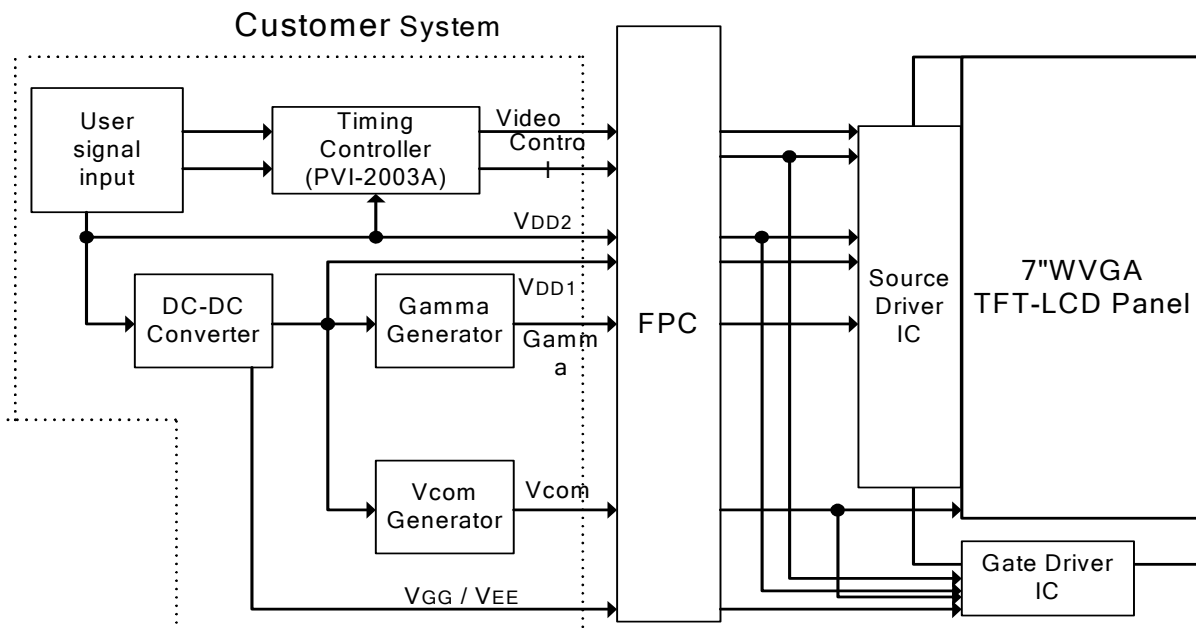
Customer System

User signal input

Timing Controller (PVI-2003A)

Video

Contro l

VDD2

DC-DC Converter

Gamma Generator

VDD1

Gamm a

Vcom Generator

Vcom

VGG / VEE

FPC

Source Driver IC

7"WVGA TFT-LCD Panel

Gate Driver IC